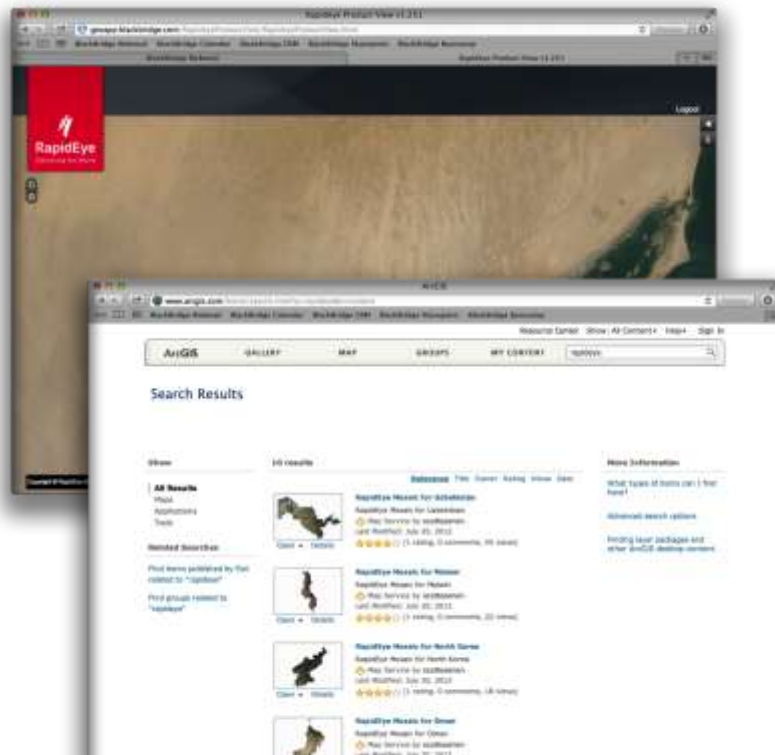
RapidEye Product View v1.2.1

RapidEye

Logout

ArcGIS

Resource Center Show: All Content Help Sign In

ArcGIS GALLERY MAP GROUPS MY CONTENT rapideye

Search Results

Show

All Results
Maps
Applications
Tools

Related Searches

Find items published by Esri related to "rapideye"

Find groups related to "rapideye"

10 results

Relevance Title Owner Rating Views Date

RapidEye Mosaic for Uzbekistan
RapidEye Mosaic for Uzbekistan
Map Service by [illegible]
Last Modified: July 20, 2012
(1 rating, 0 comments, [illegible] views)

RapidEye Mosaic for Malawi
RapidEye Mosaic for Malawi
Map Service by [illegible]
Last Modified: July 20, 2012
(1 rating, 0 comments, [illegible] views)

RapidEye Mosaic for North Korea
RapidEye Mosaic for North Korea
Map Service by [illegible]
Last Modified: July 20, 2012
(1 rating, 0 comments, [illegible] views)

RapidEye Mosaic for Oman
RapidEye Mosaic for Oman
Map Service by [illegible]

Open Details

More Information

What types of items can I find here?

Advanced search options

Finding layer packages and other ArcGIS desktop content